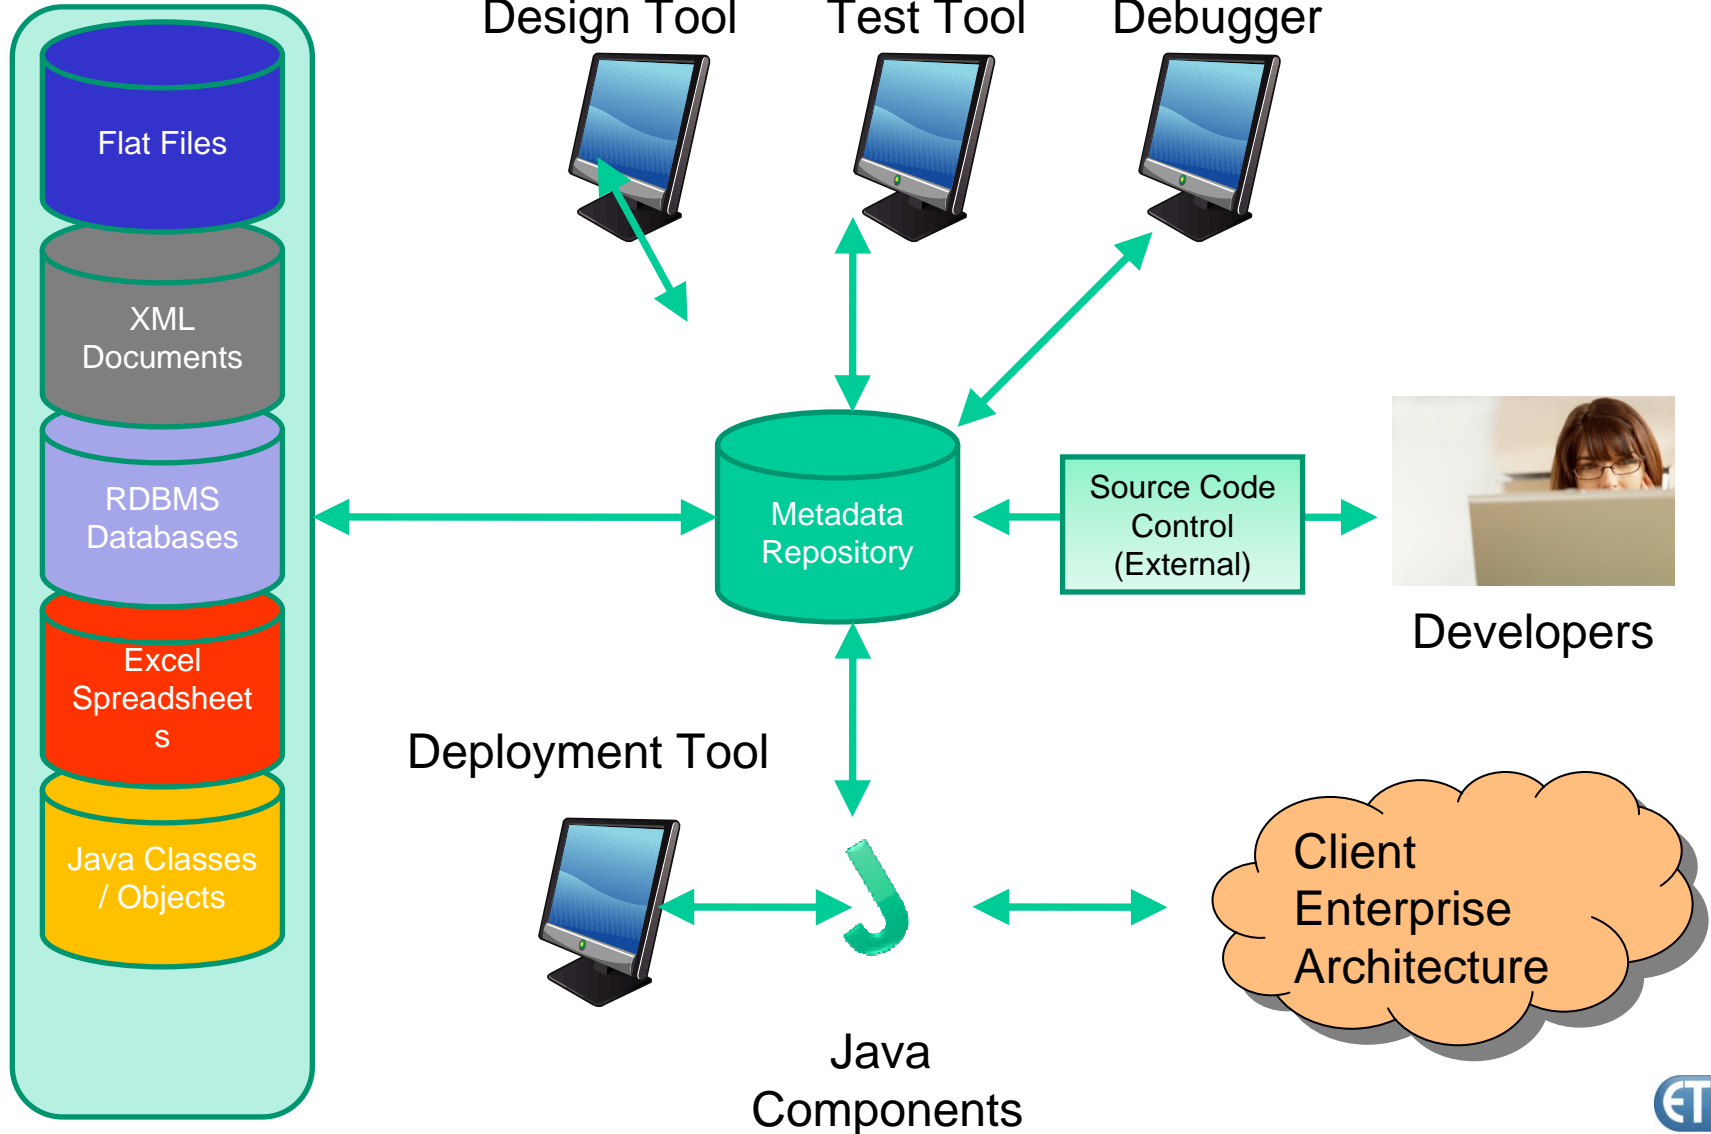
Flat Files

XML Documents

RDBMS Databases

Excel Spreadsheet s

Java Classes / Objects

Design Tool

Test Tool

Debugger

Metadata Repository

Source Code Control (External)

Developers

Deployment Tool

Client Enterprise Architecture

Java Components

ET